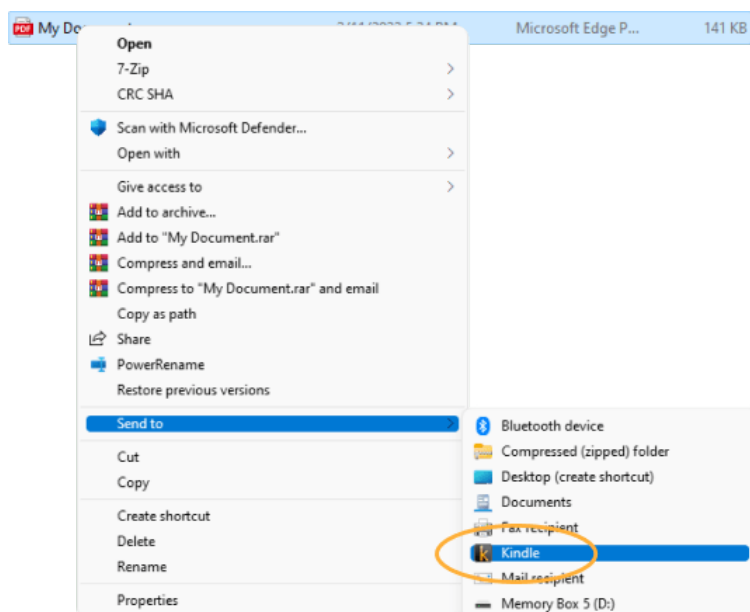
PDF My Do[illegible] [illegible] Microsoft Edge P... 141 KB

Open
7-Zip
CRC SHA
Scan with Microsoft Defender...
Open with
Give access to
Add to archive...
Add to "My Document.rar"
Compress and email...
Compress to "My Document.rar" and email
Copy as path
Share
PowerRename
Restore previous versions
Send to
Cut
Copy
Create shortcut
Delete
Rename
Properties

Bluetooth device
Compressed (zipped) folder
Desktop (create shortcut)
Documents
Fax recipient
Kindle
Mail recipient
Memory Box 5 (D:)